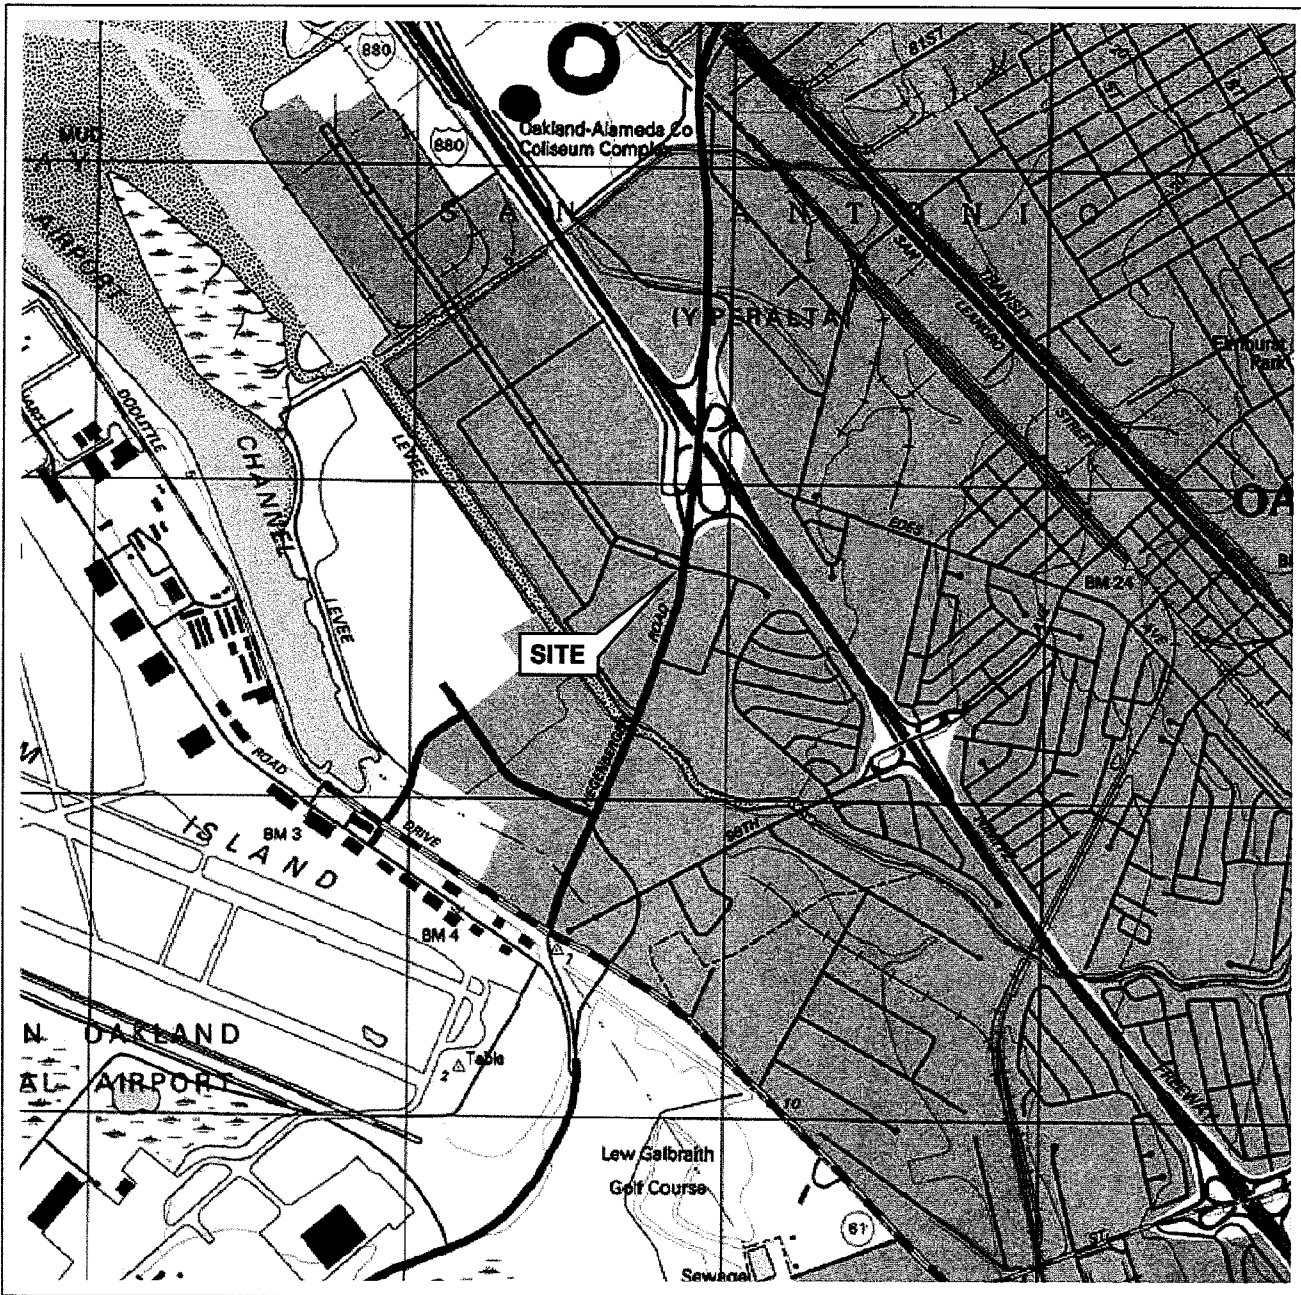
880
880
Oakland-Alameda Co
Coliseum Complex
MUD
AIRPORT
S A N A N T O N I O
81ST
SAN LEANDRO STREET
TRANSIT
(Y PERALTA)
Elmhurst Park
DOOLITTLE
CHANNEL
LEVEE
LEVEE
OA
85TH
BM 24
AVE
SITE
ROAD
ROAD
ISLAND
BM 3
DRIVE
BM 4
$\triangle_1$
N OAKLAND
AL AIRPORT
$_2\triangle$Table
TO
Lew Galbraith
Golf Course
61
Sewage
FREEWAY